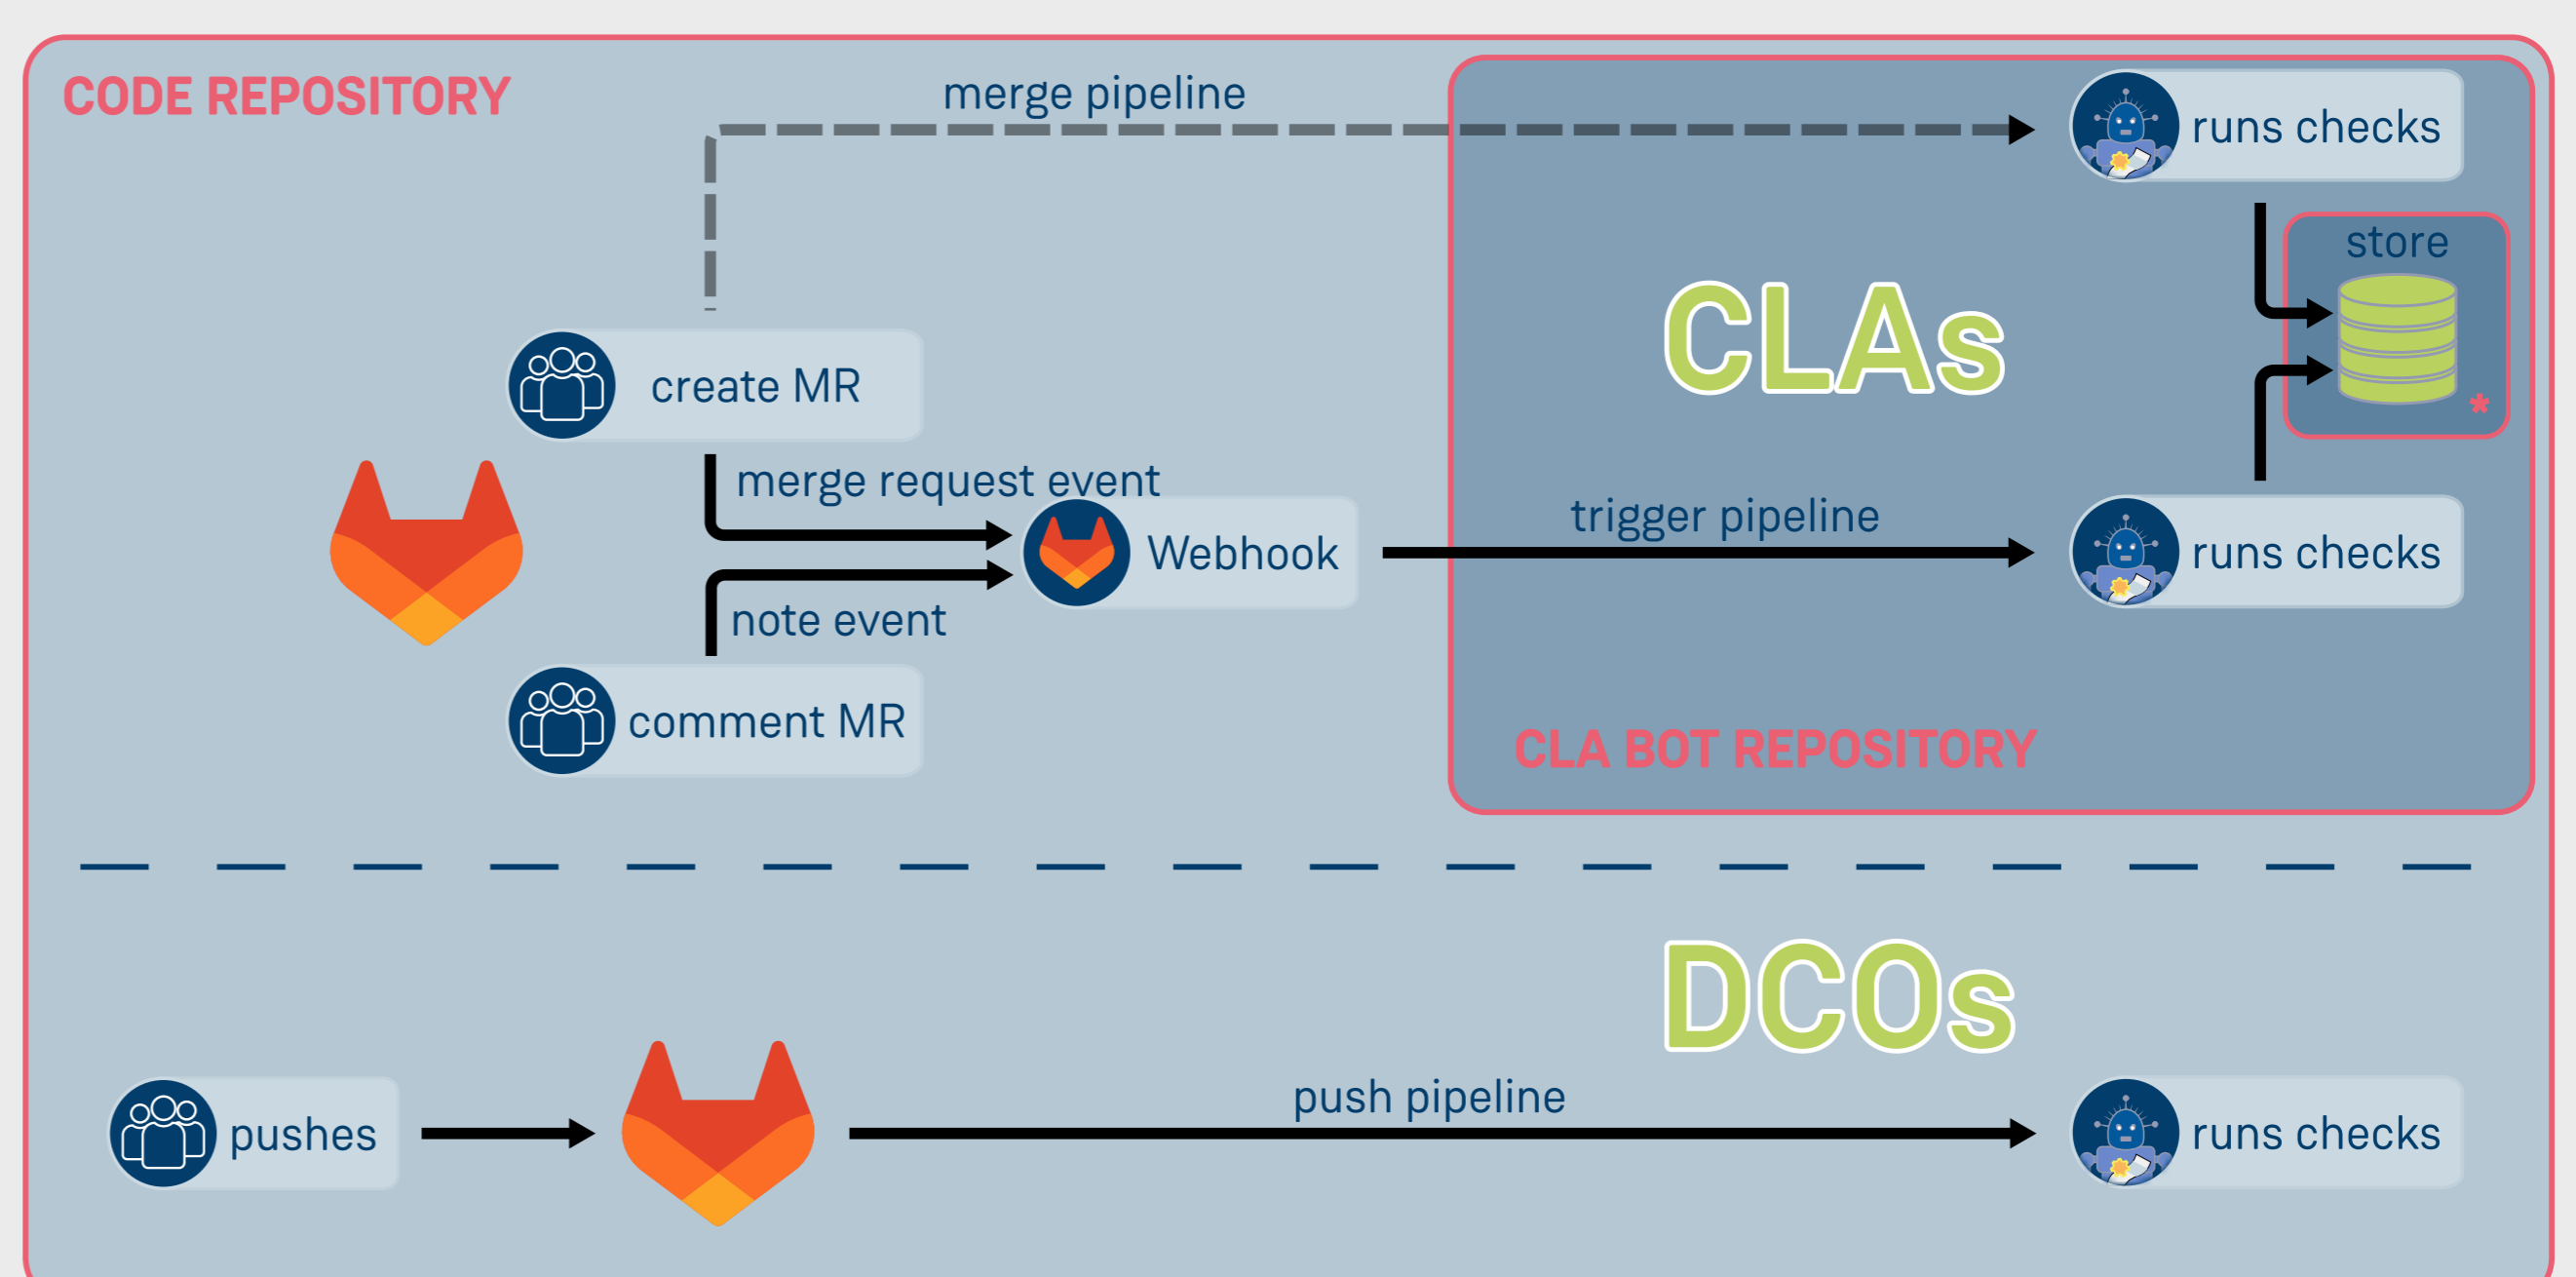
CODE REPOSITORY

merge pipeline

runs checks

store

CLAs

create MR

merge request event

Webhook

trigger pipeline

runs checks

note event

comment MR

CLA BOT REPOSITORY

DCOs

pushes

push pipeline

runs checks